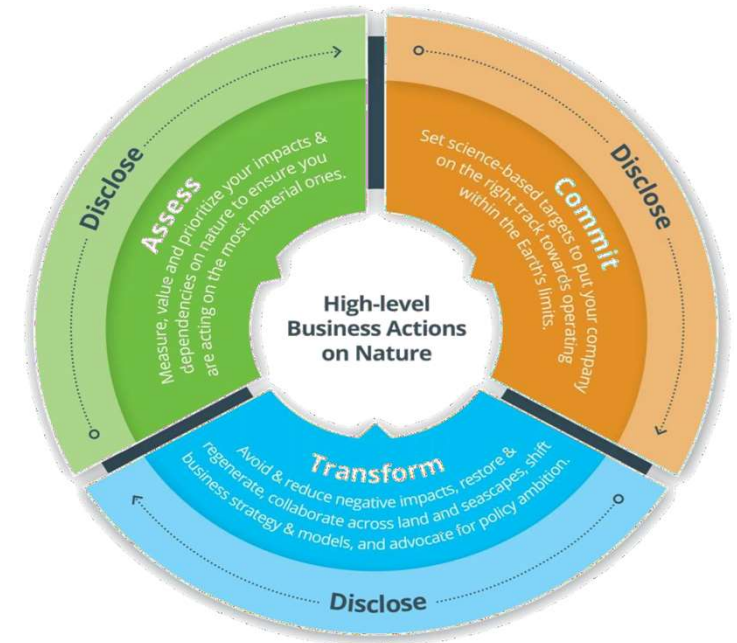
High-level Business Actions on Nature

Assess
Measure, value and prioritize your impacts & dependencies on nature to ensure you are acting on the most material ones.

Commit
Set science-based targets to put your company on the right track towards operating within the Earth's limits.

Transform
Avoid & reduce negative impacts, restore & regenerate, collaborate across land and seascapes, shift business strategy & models, and advocate for policy ambition.

Disclose

Disclose

Disclose